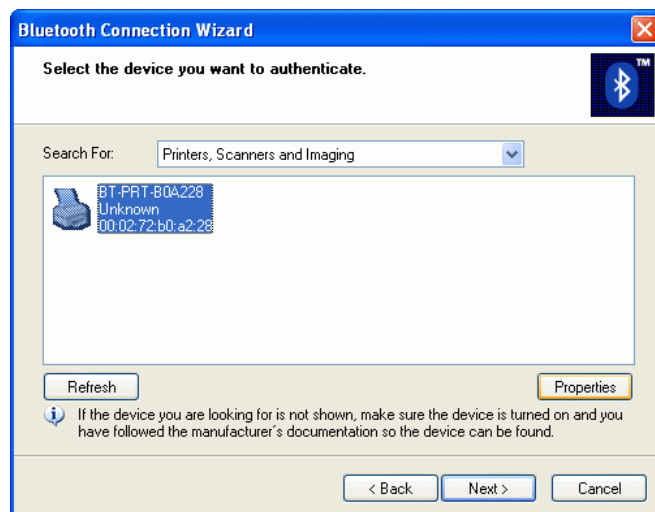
Bluetooth Connection Wizard

Select the device you want to authenticate.

TM

Search For: Printers, Scanners and Imaging

BT-PRT-B0A228
Unknown
00:02:72:b0:a2:28

Refresh

Properties

If the device you are looking for is not shown, make sure the device is turned on and you have followed the manufacturer's documentation so the device can be found.

< Back

Next >

Cancel